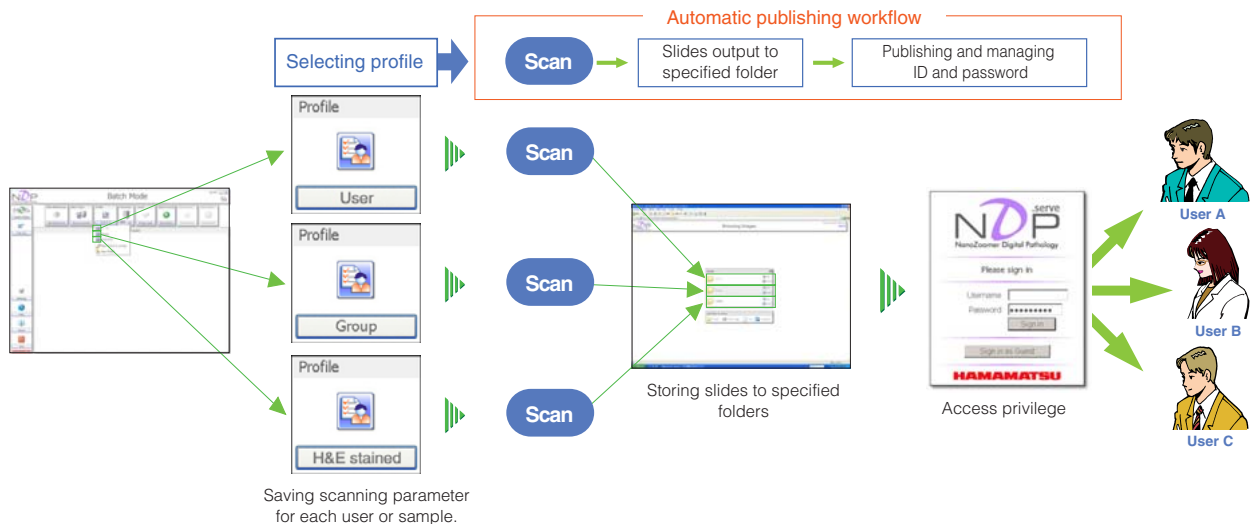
Automatic publishing workflow

Selecting profile

Scan

Slides output to specified folder

Publishing and managing ID and password

Batch Mode

Profile

User

Profile

Group

Profile

H&E stained

Saving scanning parameter for each user or sample.

Scan

Scan

Scan

Storing slides to specified folders

NDP serve

NanoZoomer Digital Pathology

Please sign in

Username

Password

Sign in

Sign in as Guest

HAMAMATSU

Access privilege

User A

User B

User C